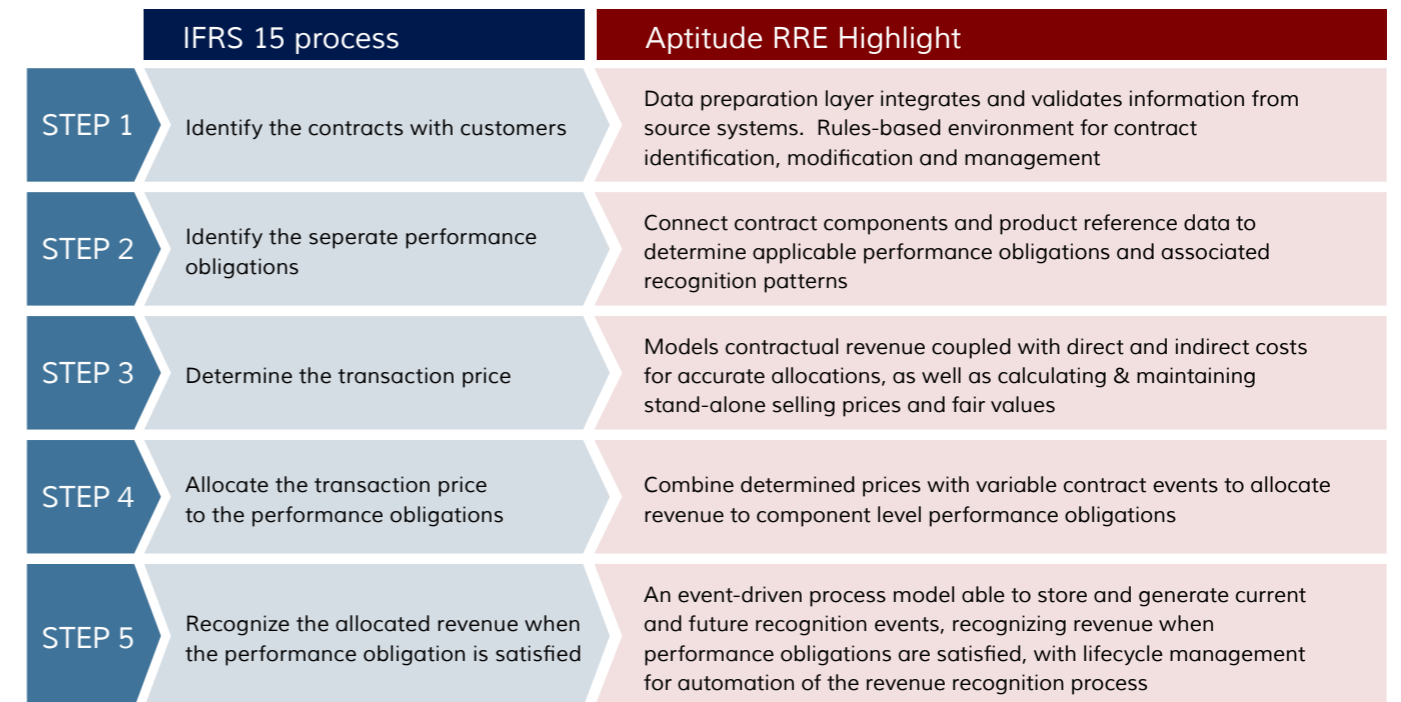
| | IFRS 15 process | Aptitude RRE Highlight |
|---|---|---|
| STEP 1 | Identify the contracts with customers | Data preparation layer integrates and validates information from source systems. Rules-based environment for contract identification, modification and management |
| STEP 2 | Identify the seperate performance obligations | Connect contract components and product reference data to determine applicable performance obligations and associated recognition patterns |
| STEP 3 | Determine the transaction price | Models contractual revenue coupled with direct and indirect costs for accurate allocations, as well as calculating & maintaining stand-alone selling prices and fair values |
| STEP 4 | Allocate the transaction price to the performance obligations | Combine determined prices with variable contract events to allocate revenue to component level performance obligations |
| STEP 5 | Recognize the allocated revenue when the performance obligation is satisfied | An event-driven process model able to store and generate current and future recognition events, recognizing revenue when performance obligations are satisfied, with lifecycle management for automation of the revenue recognition process |